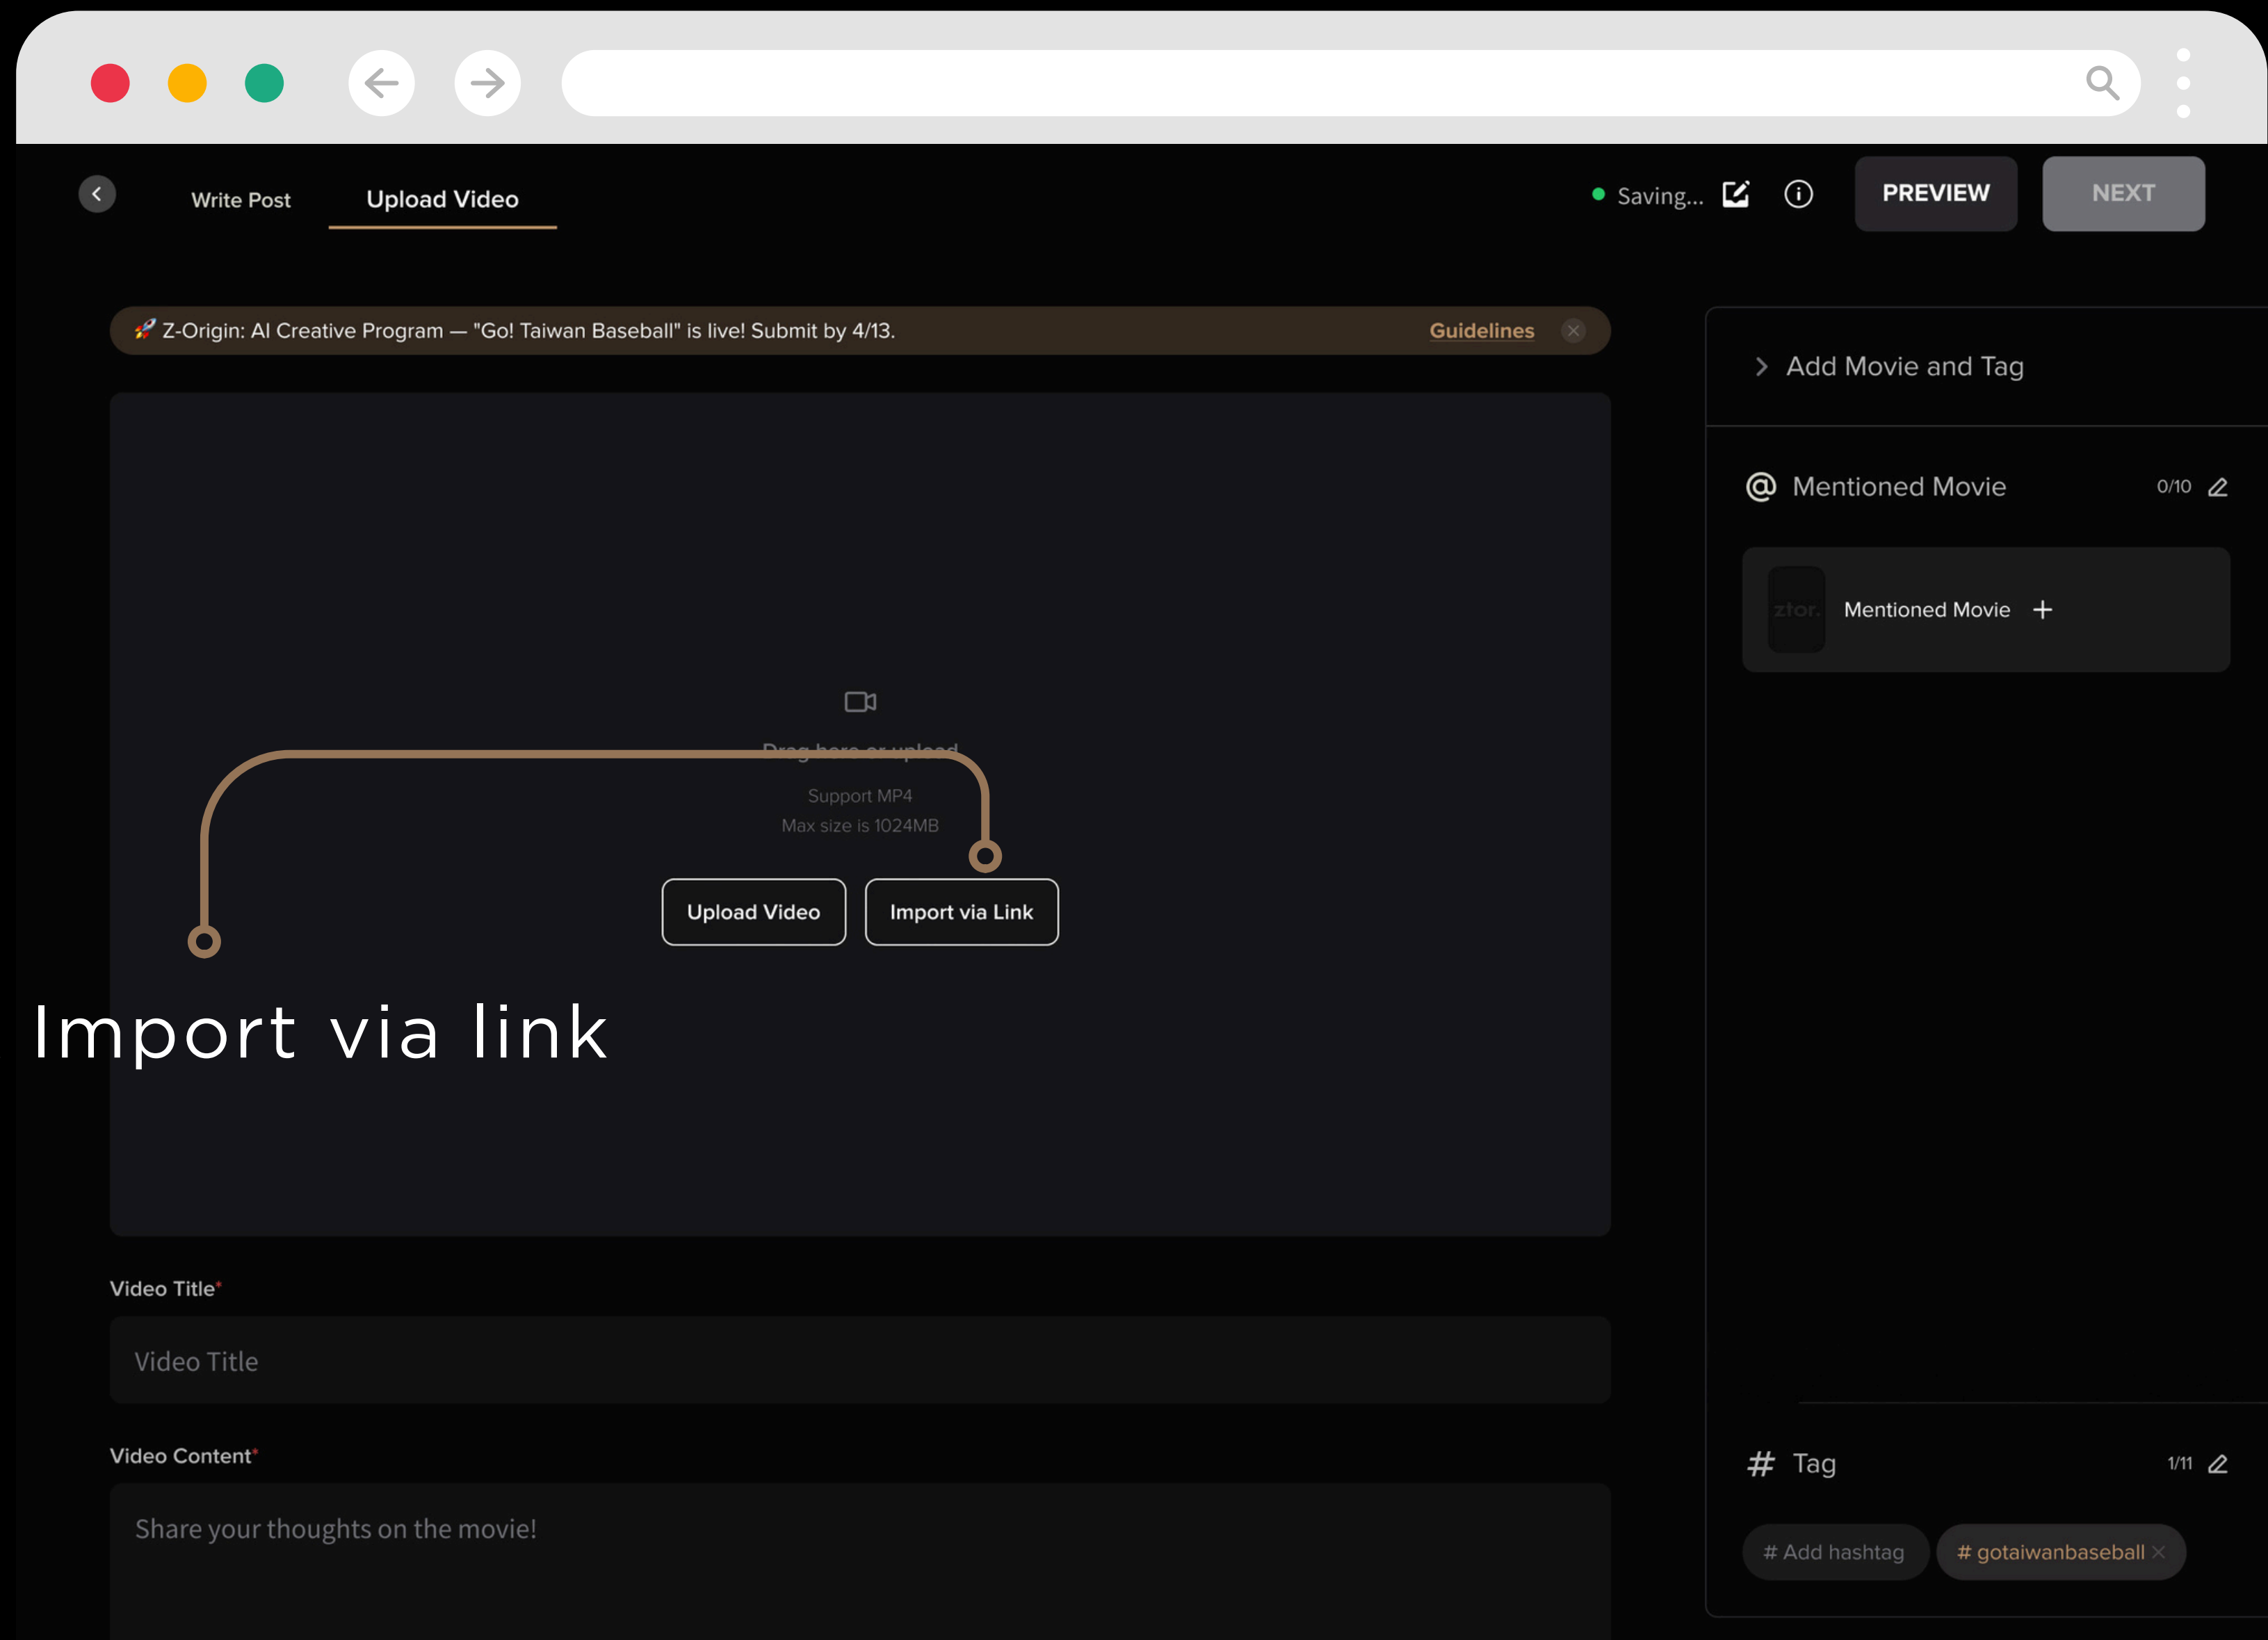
Write Post
Upload Video

Saving...
PREVIEW
NEXT

🚀 Z-Origin: AI Creative Program — "Go! Taiwan Baseball" is live! Submit by 4/13.
Guidelines

Drag here or upload
Support MP4
Max size is 1024MB

Upload Video
Import via Link

Import via link

Video Title*
Video Title

Video Content*
Share your thoughts on the movie!

Add Movie and Tag

Mentioned Movie 0/10

ztor.
Mentioned Movie +

# Tag 1/11

# Add hashtag
# gotaiwanbaseball